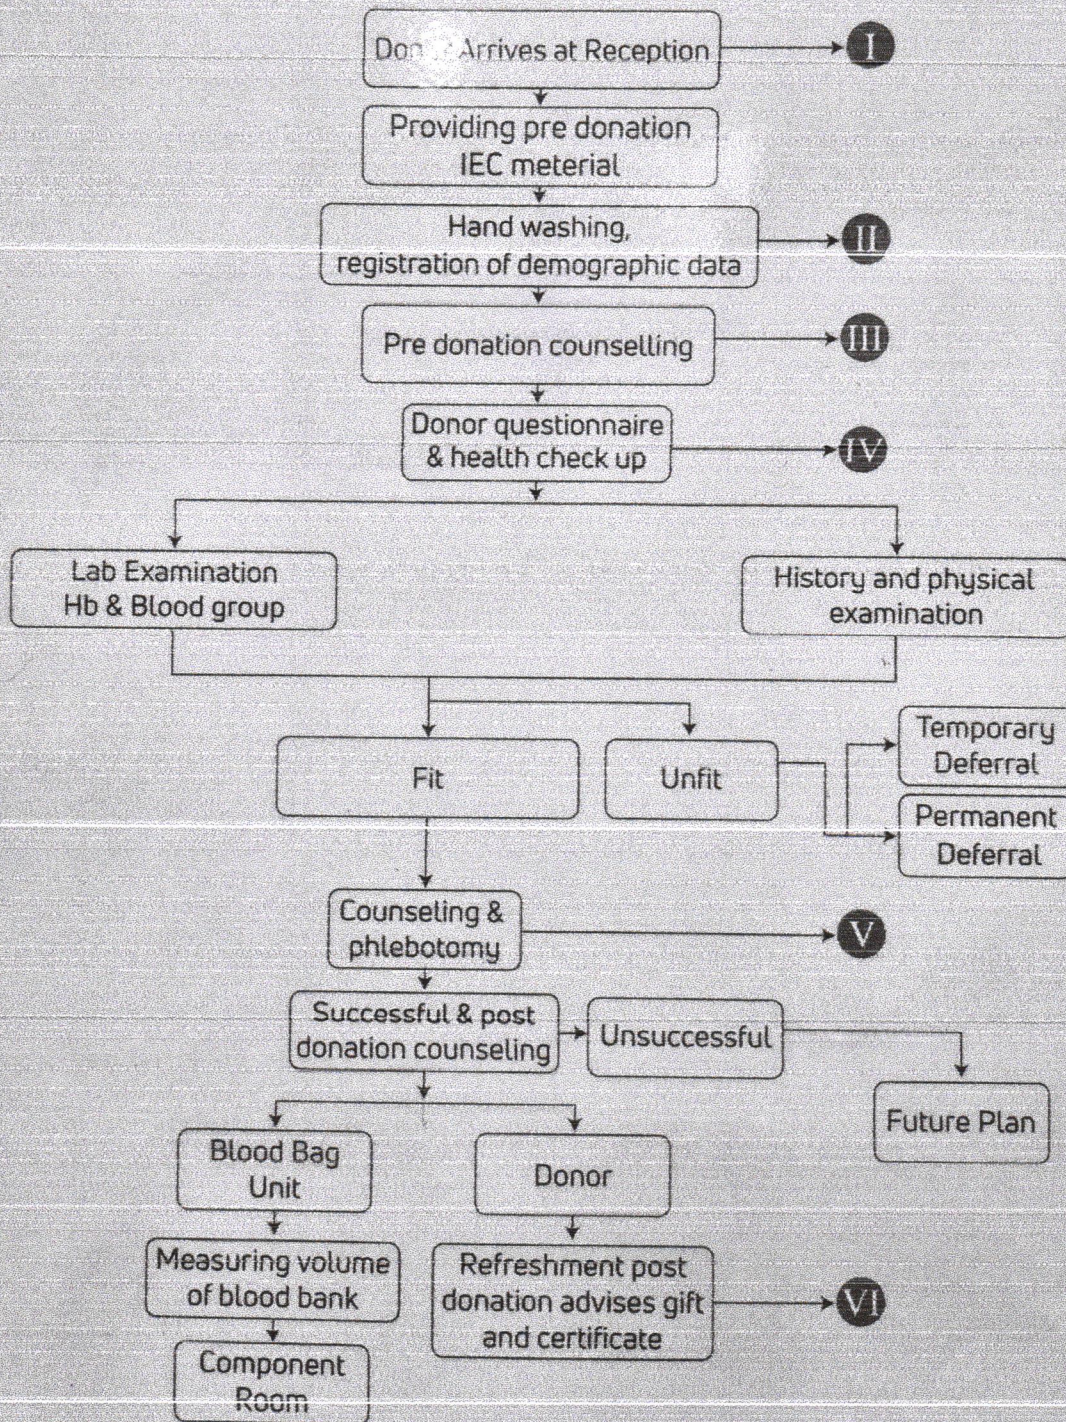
Don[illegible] Arrives at Reception

I

Providing pre donation IEC meterial

Hand washing, registration of demographic data

II

Pre donation counselling

III

Donor questionnaire & health check up

IV

Lab Examination Hb & Blood group

History and physical examination

Fit

Unfit

Temporary Deferral

Permanent Deferral

Counseling & phlebotomy

V

Successful & post donation counseling

Unsuccessful

Future Plan

Blood Bag Unit

Donor

Measuring volume of blood bank

Refreshment post donation advises gift and certificate

VI

Component Room